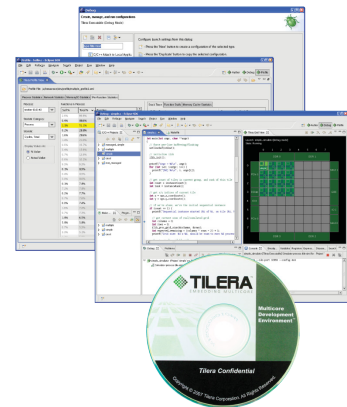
Debug
Create, manage, and run configurations
Tilera Executable (Debug Mode)
Configure launch settings from this dialog:
Press the 'New' button to create a configuration of the selected type.
Press the 'Dup' button to copy the selected configuration.

TILERA
Multicore Development Environment
Tilera Confidential
Copyright © 2007 Tilera Corporation. All Rights Reserved.